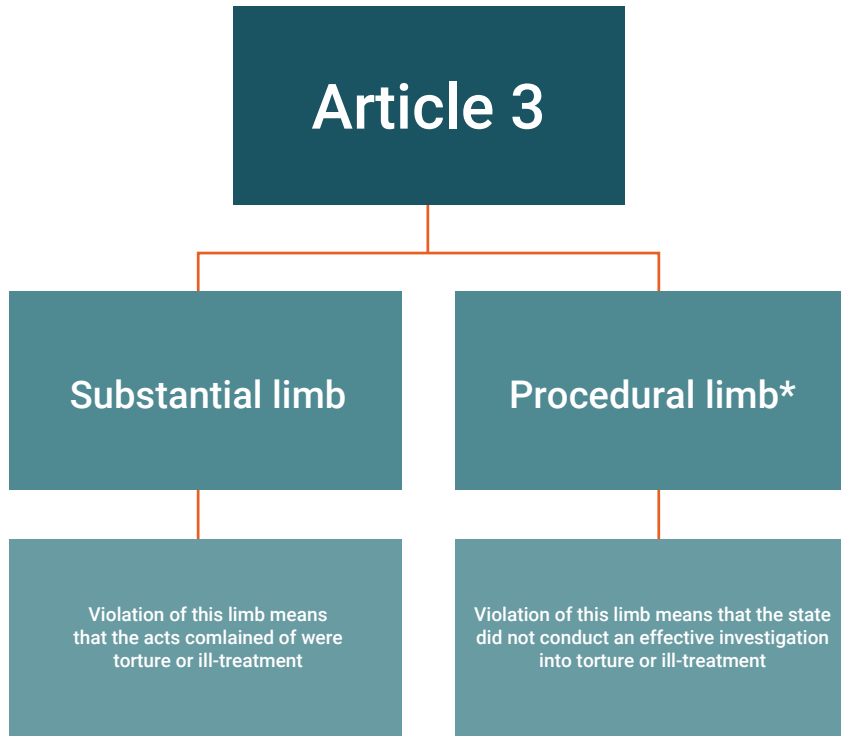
Article 3

Substantial limb

Procedural limb*

Violation of this limb means that the acts comlained of were torture or ill-treatment

Violation of this limb means that the state did not conduct an effective investigation into torture or ill-treatment